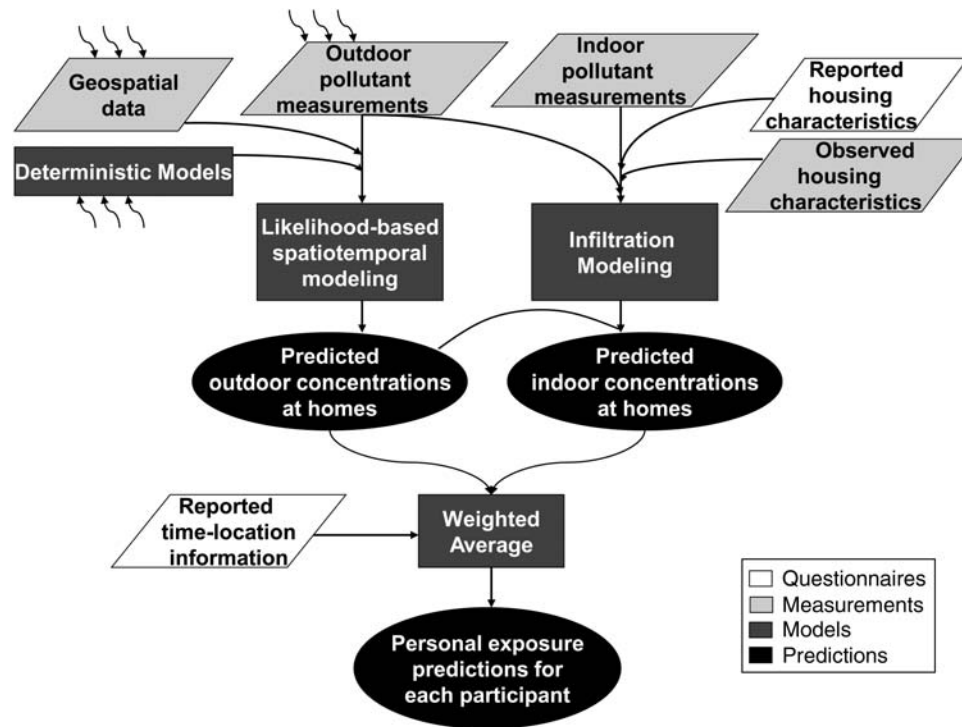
Geospatial data

Outdoor pollutant measurements

Indoor pollutant measurements

Reported housing characteristics

Deterministic Models

Observed housing characteristics

Likelihood-based spatiotemporal modeling

Infiltration Modeling

Predicted outdoor concentrations at homes

Predicted indoor concentrations at homes

Reported time-location information

Weighted Average

Personal exposure predictions for each participant

Questionnaires
Measurements
Models
Predictions